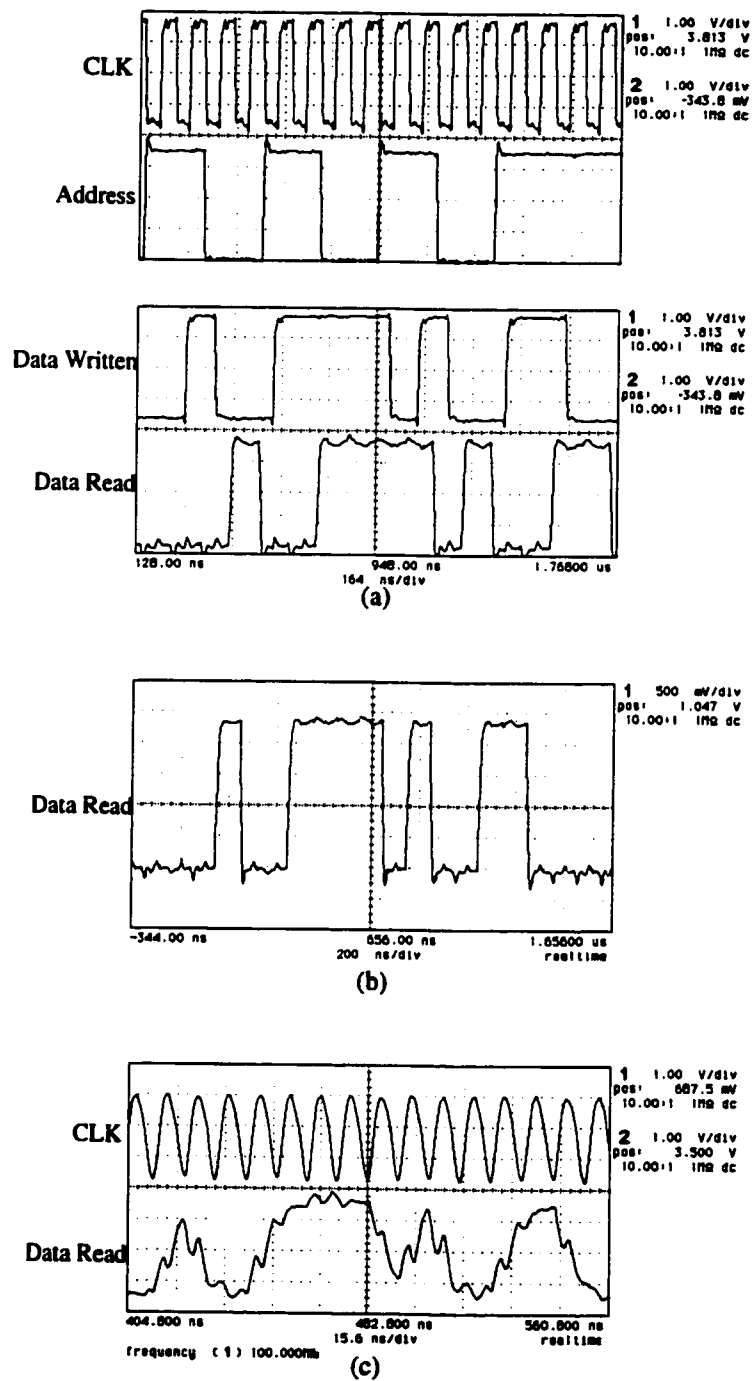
CLK

Address

1 1.00 V/div
pos: 3.813 V
10.00:1 1MΩ dc

2 1.00 V/div
pos: -343.8 mV
10.00:1 1MΩ dc

Data Written

Data Read

1 1.00 V/div
pos: 3.813 V
10.00:1 1MΩ dc

2 1.00 V/div
pos: -343.8 mV
10.00:1 1MΩ dc

128.00 ns
948.00 ns
164 ns/div
1.76800 us

(a)

Data Read

1 500 mV/div
pos: 1.047 V
10.00:1 1MΩ dc

-344.00 ns
656.00 ns
200 ns/div
1.65600 us
realtime

(b)

CLK

Data Read

1 1.00 V/div
pos: 687.5 mV
10.00:1 1MΩ dc

2 1.00 V/div
pos: 3.500 V
10.00:1 1MΩ dc

404.800 ns
482.800 ns
15.6 ns/div
560.800 ns
realtime

frequency (1) 100.000MHz

(c)